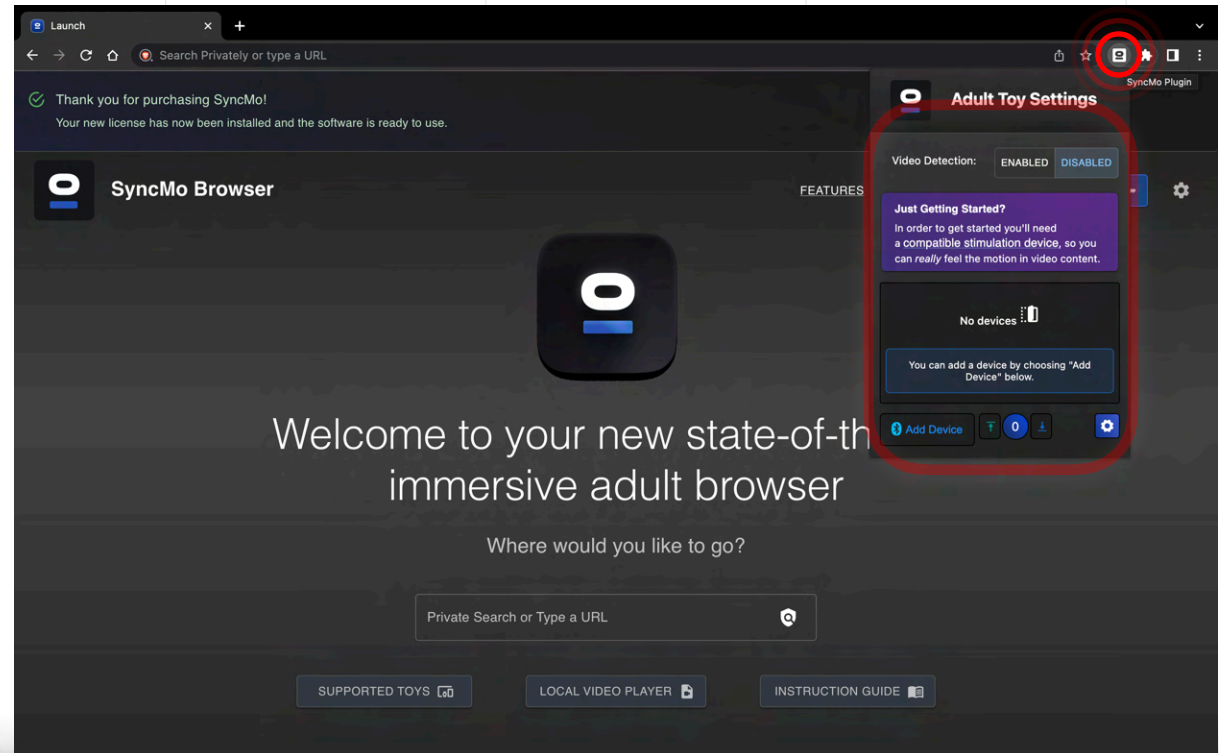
Launch

Search Privately or type a URL

SyncMo Plugin

Thank you for purchasing SyncMo!
Your new license has now been installed and the software is ready to use.

SyncMo Browser

FEATURES

Adult Toy Settings

Video Detection: ENABLED DISABLED

Just Getting Started?
In order to get started you'll need a compatible stimulation device, so you can *really* feel the motion in video content.

No devices

You can add a device by choosing "Add Device" below.

Add Device 0

Welcome to your new state-of-th
immersive adult browser

Where would you like to go?

Private Search or Type a URL

SUPPORTED TOYS

LOCAL VIDEO PLAYER

INSTRUCTION GUIDE